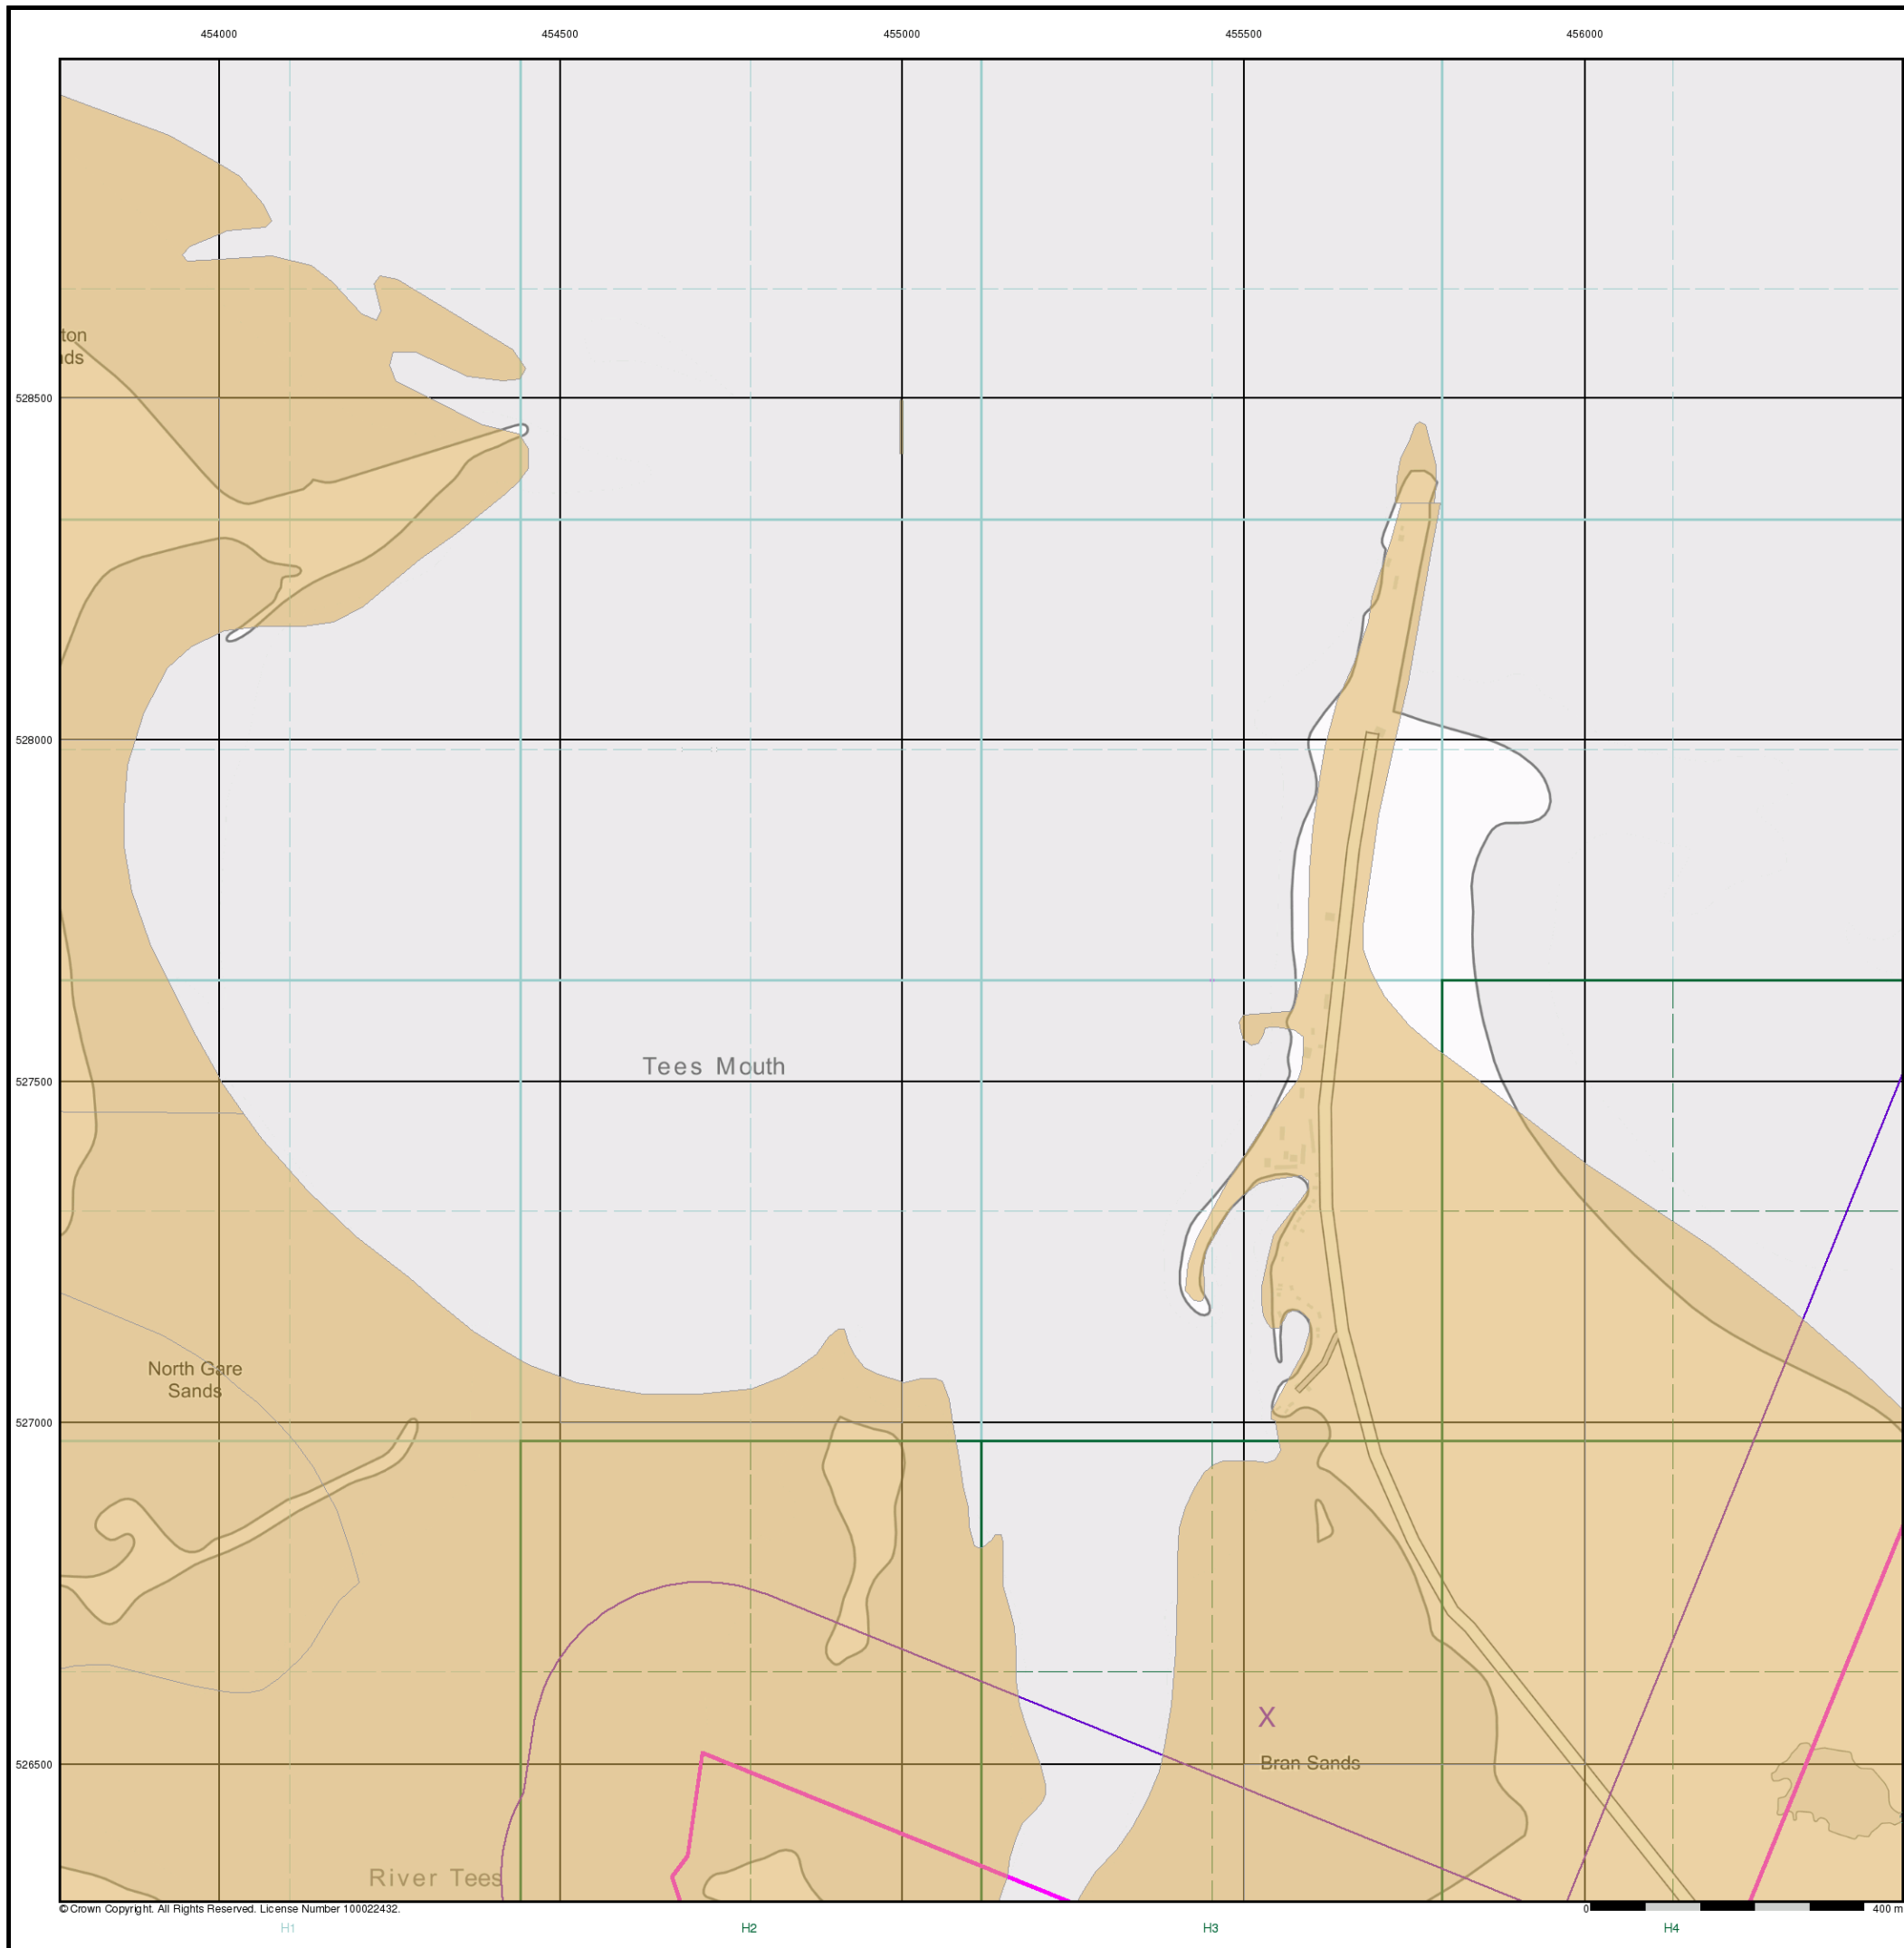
454000 454500 455000 455500 456000

ton
ds

528500

528000

Tees Mouth

527500

North Gare Sands

527000

X

Bran Sands

526500

River Tees

© Crown Copyright. All Rights Reserved. License Number 100022432.

0 400 m

H1 H2 H3 H4